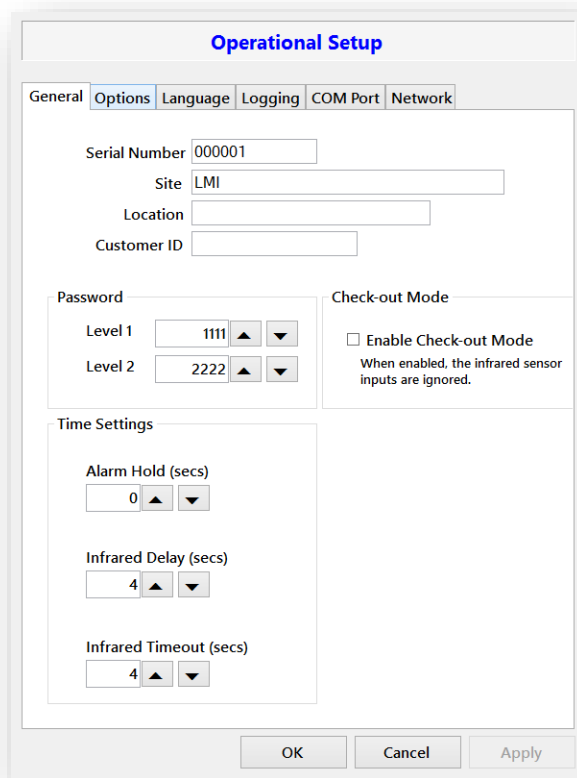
Operational Setup

General | Options | Language | Logging | COM Port | Network

Serial Number 000001
Site LMI
Location
Customer ID

Password
Level 1 1111
Level 2 2222

Check-out Mode
☐ Enable Check-out Mode
When enabled, the infrared sensor inputs are ignored.

Time Settings
Alarm Hold (secs)
0
Infrared Delay (secs)
4
Infrared Timeout (secs)
4

OK
Cancel
Apply